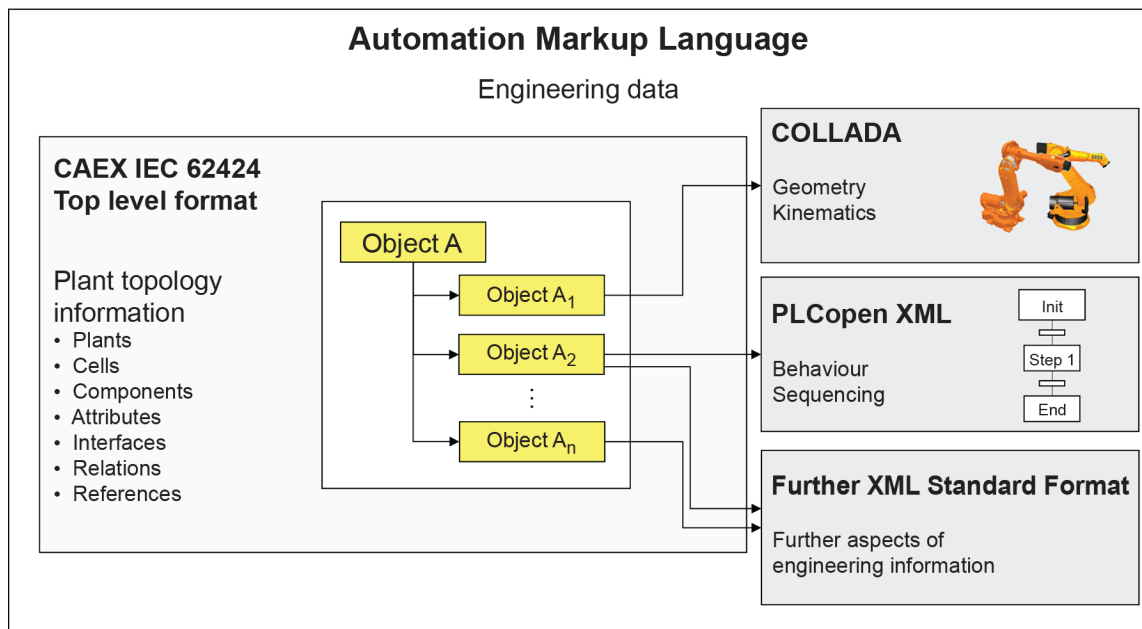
Automation Markup Language

Engineering data

CAEX IEC 62424
Top level format

Plant topology information
• Plants
• Cells
• Components
• Attributes
• Interfaces
• Relations
• References

Object A

Object $A_1$

Object $A_2$

⋮

Object $A_n$

COLLADA

Geometry
Kinematics

PLCopen XML

Behaviour
Sequencing

Init

Step 1

End

Further XML Standard Format

Further aspects of engineering information